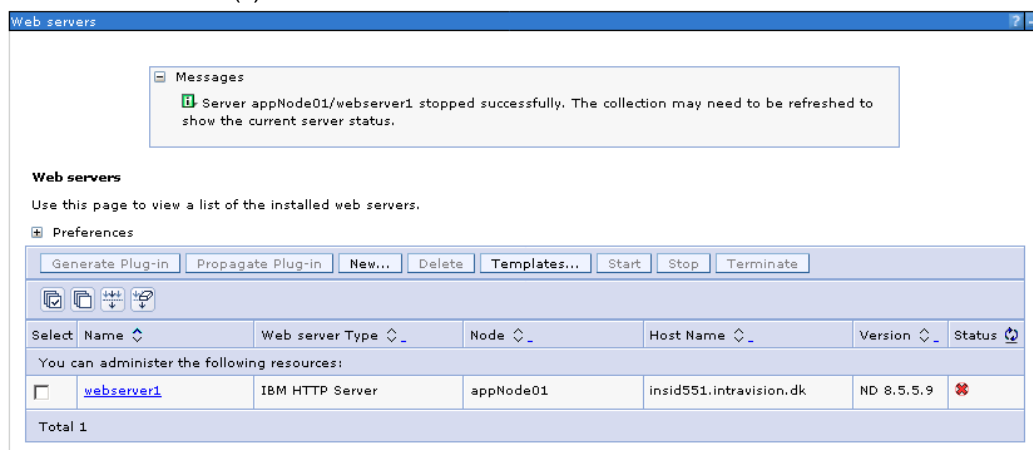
Web servers

? -

Messages

Server appNode01/webserver1 stopped successfully. The collection may need to be refreshed to show the current server status.

Web servers

Use this page to view a list of the installed web servers.

Preferences

Generate Plug-in | Propagate Plug-in | New... | Delete | Templates... | Start | Stop | Terminate

| Select | Name | Web server Type | Node | Host Name | Version | Status |
|---|---|---|---|---|---|---|
| You can administer the following resources: | | | | | | |
| | webserver1 | IBM HTTP Server | appNode01 | insid551.intravision.dk | ND 8.5.5.9 | |
| Total 1 | | | | | | |